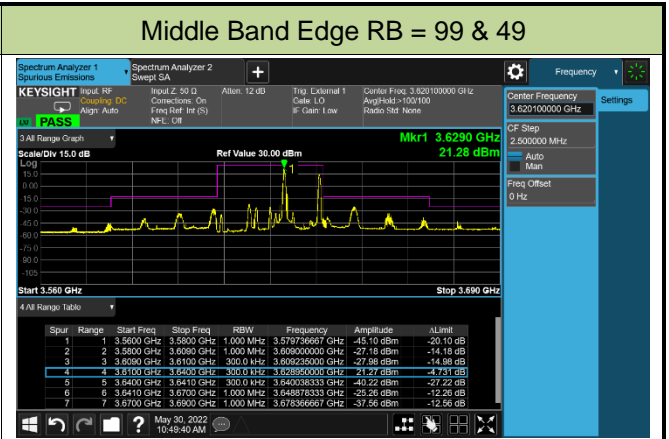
Middle Band Edge RB = 99 & 49

Spectrum Analyzer 1
Spurious Emissions

Spectrum Analyzer 2
Swept SA

+

Frequency

KEYSIGHT
Input: RF
Coupling: DC
Align: Auto

Input Z: 50 Ω
Corrections: On
Freq Ref: Int (S)
NFE: Off

Atten: 12 dB

Trig: External 1
Gate: LO
IF Gain: Low

Center Freq: 3.620100000 GHz
Avg|Hold:>100/100
Radio Std: None

LXI PASS

3 All Range Graph

Mkr1 3.6290 GHz
21.28 dBm

Scale/Div 15.0 dB

Ref Value 30.00 dBm

Log

15.0
0.00
-15.0
-30.0
-45.0
-60.0
-75.0
-90.0
-105

1

Start 3.560 GHz

Stop 3.690 GHz

4 All Range Table

| Spur | Range | Start Freq | Stop Freq | RBW | Frequency | Amplitude | ΔLimit |
|---|---|---|---|---|---|---|---|
| 1 | 1 | 3.5600 GHz | 3.5800 GHz | 1.000 MHz | 3.579736667 GHz | -45.10 dBm | -20.10 dB |
| 2 | 2 | 3.5800 GHz | 3.6090 GHz | 1.000 MHz | 3.609000000 GHz | -27.18 dBm | -14.18 dB |
| 3 | 3 | 3.6090 GHz | 3.6100 GHz | 300.0 kHz | 3.609235000 GHz | -27.98 dBm | -14.98 dB |
| 4 | 4 | 3.6100 GHz | 3.6400 GHz | 300.0 kHz | 3.628950000 GHz | 21.27 dBm | -4.731 dB |
| 5 | 5 | 3.6400 GHz | 3.6410 GHz | 300.0 kHz | 3.640038333 GHz | -40.22 dBm | -27.22 dB |
| 6 | 6 | 3.6410 GHz | 3.6700 GHz | 1.000 MHz | 3.648876333 GHz | -25.26 dBm | -12.26 dB |
| 7 | 7 | 3.6700 GHz | 3.6900 GHz | 1.000 MHz | 3.678366667 GHz | -37.56 dBm | -12.56 dB |

Center Frequency
3.620100000 GHz

Settings

CF Step
2.500000 MHz
Auto
Man

Freq Offset
0 Hz

May 30, 2022
10:49:40 AM